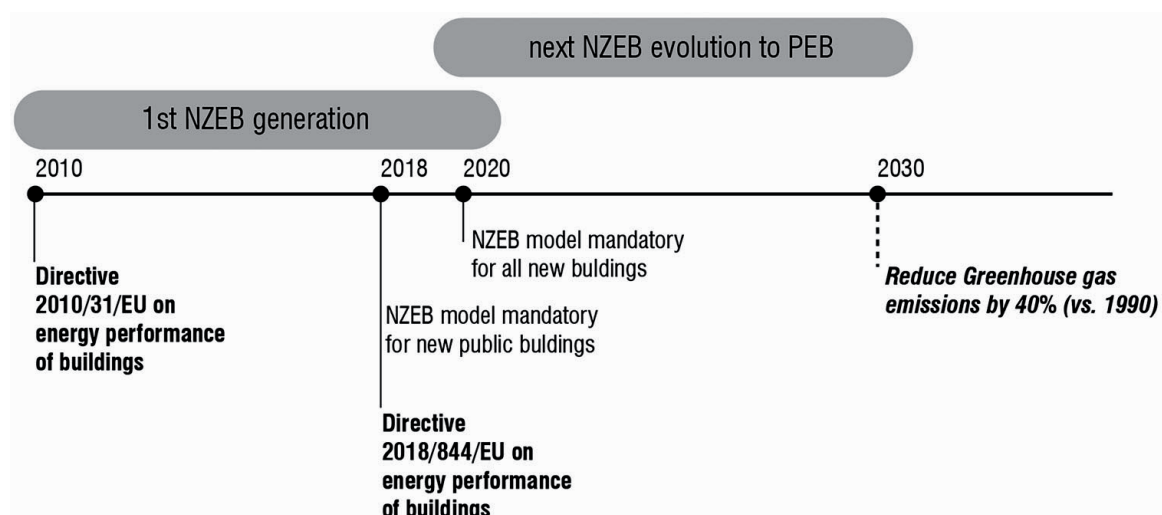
next NZEB evolution to PEB

1st NZEB generation

2010

2018

2020

2030

Directive 2010/31/EU on energy performance of buildings

NZEB model mandatory for all new buldings

NZEB model mandatory for new public buildings

Reduce Greenhouse gas emissions by 40% (vs. 1990)

Directive 2018/844/EU on energy performance of buildings